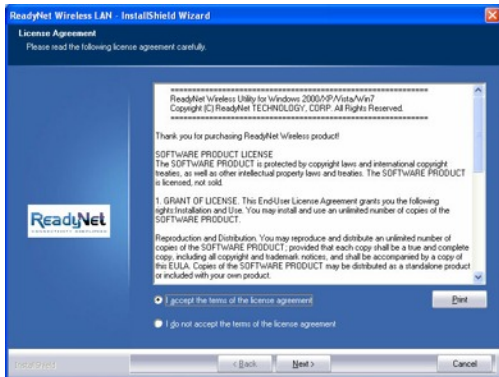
ReadyNet Wireless LAN - InstallShield Wizard

License Agreement
Please read the following license agreement carefully.

ReadyNet

ReadyNet Wireless Utility for Windows 2000/XP/Vista/Win7
Copyright (C) ReadyNet TECHNOLOGY, CORP. All Rights Reserved.

Thank you for purchasing ReadyNet Wireless product!

SOFTWARE PRODUCT LICENSE
The SOFTWARE PRODUCT is protected by copyright laws and international copyright treaties, as well as other intellectual property laws and treaties. The SOFTWARE PRODUCT is licensed, not sold.

1. GRANT OF LICENSE. This End-User License Agreement grants you the following rights:Installation and Use. You may install and use an unlimited number of copies of the SOFTWARE PRODUCT.

Reproduction and Distribution. You may reproduce and distribute an unlimited number of copies of the SOFTWARE PRODUCT; provided that each copy shall be a true and complete copy, including all copyright and trademark notices, and shall be accompanied by a copy of this EULA. Copies of the SOFTWARE PRODUCT may be distributed as a standalone product or included with your own product.

I accept the terms of the license agreement

Print

I do not accept the terms of the license agreement

InstallShield

< Back

Next >

Cancel